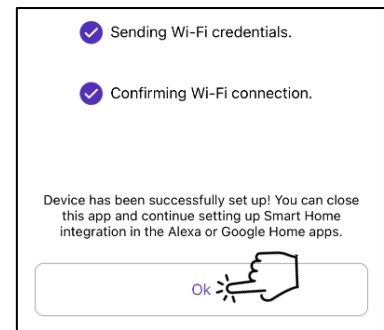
Sending Wi-Fi credentials.

Confirming Wi-Fi connection.

Device has been successfully set up! You can close this app and continue setting up Smart Home integration in the Alexa or Google Home apps.

Ok